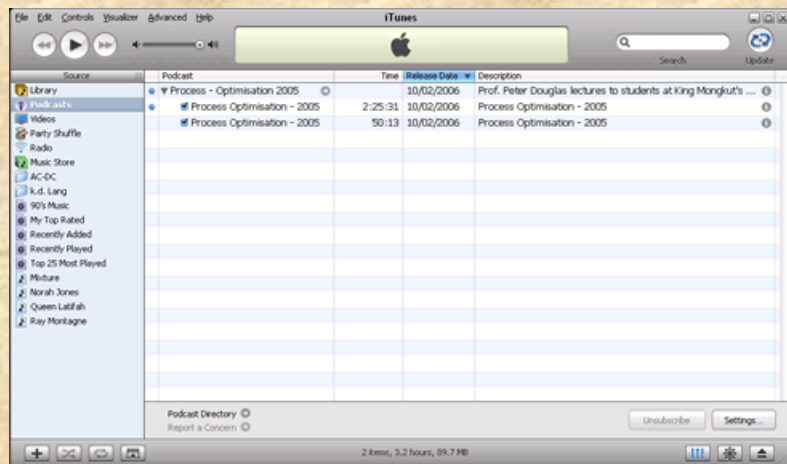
File Edit Controls Visualizer Advanced Help

iTunes

Search

Update

Source

Library
Podcasts
Videos
Party Shuffle
Radio
Music Store
AC-DC
k.d. Lang
90's Music
My Top Rated
Recently Added
Recently Played
Top 25 Most Played
Mixture
Norah Jones
Queen Latifah
Ray Montagne

| Podcast | Time | Release Date | Description |
|---|---|---|---|
| Process - Optimisation 2005 | | 10/02/2006 | Prof. Peter Douglas lectures to students at King Mongkut's ... |
| Process Optimisation - 2005 | 2:25:31 | 10/02/2006 | Process Optimisation - 2005 |
| Process Optimisation - 2005 | 50:13 | 10/02/2006 | Process Optimisation - 2005 |

Podcast Directory
Report a Concern

Unsubscribe

Settings...

2 items, 3.2 hours, 89.7 MB